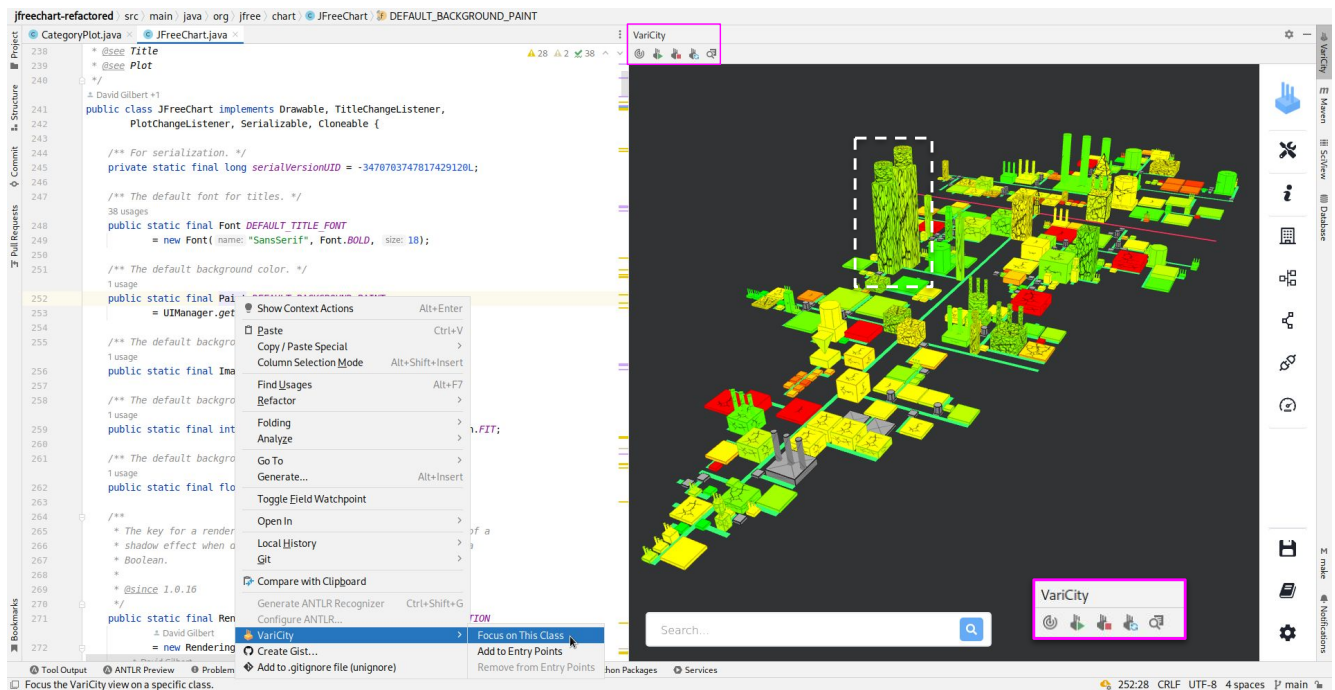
jfreechart-refactored 〉 src 〉 main 〉 java 〉 org 〉 jfree 〉 chart 〉 JFreeChart 〉 DEFAULT_BACKGROUND_PAINT

CategoryPlot.java × JFreeChart.java ×

VariCity

Project
Structure
Commit
Pull Requests
Bookmarks

238 * @see Title
239 * @see Plot
240 */
David Gilbert +1
241 public class JFreeChart implements Drawable, TitleChangeListener,
242 PlotChangeListener, Serializable, Cloneable {
243
244 /** For serialization. */
245 private static final long serialVersionUID = -3470703747817429120L;
246
247 /** The default font for titles. */
38 usages
248 public static final Font DEFAULT_TITLE_FONT
249 = new Font( name: "SansSerif", Font.BOLD, size: 18);
250
251 /** The default background color. */
1 usage
252 public static final Pai
253 = UIManager.get
254
255 /** The default backgro
1 usage
256 public static final Ima
257
258 /** The default backgro
1 usage
259 public static final int n.FIT;
260
261 /** The default backgro
1 usage
262 public static final flo
263
264 /**
265 * The key for a render of a
266 * shadow effect when d a
267 * Boolean.
268 *
269 * @since 1.0.16
270 */
271 public static final Ren TION
David Gilbert
272 = new Rendering

▲28 ▲2 ✔38

Show Context Actions Alt+Enter
Paste Ctrl+V
Copy / Paste Special
Column Selection Mode Alt+Shift+Insert
Find Usages Alt+F7
Refactor
Folding
Analyze
Go To
Generate... Alt+Insert
Toggle Field Watchpoint
Open In
Local History
Git
Compare with Clipboard
Generate ANTLR Recognizer Ctrl+Shift+G
Configure ANTLR...
VariCity
Create Gist...
Add to .gitignore file (unignore)

Focus on This Class
Add to Entry Points
Remove from Entry Points

Search...

VariCity

VariCity
Maven
SciView
Database
make
Notifications

Tool Output ANTLR Preview Problem thon Packages Services
Focus the VariCity view on a specific class.
252:28 CRLF UTF-8 4 spaces main